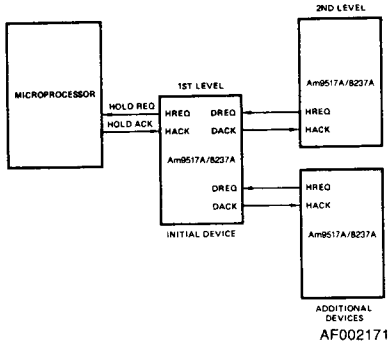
2ND LEVEL

MICROPROCESSOR

HOLD REQ

HOLD ACK

1ST LEVEL

HREQ

HACK

DREQ

DACK

Am9517A/8237A

DREQ

DACK

INITIAL DEVICE

Am9517A/8237A

HREQ

HACK

HREQ

HACK

Am9517A/8237A

ADDITIONAL DEVICES

AF002171